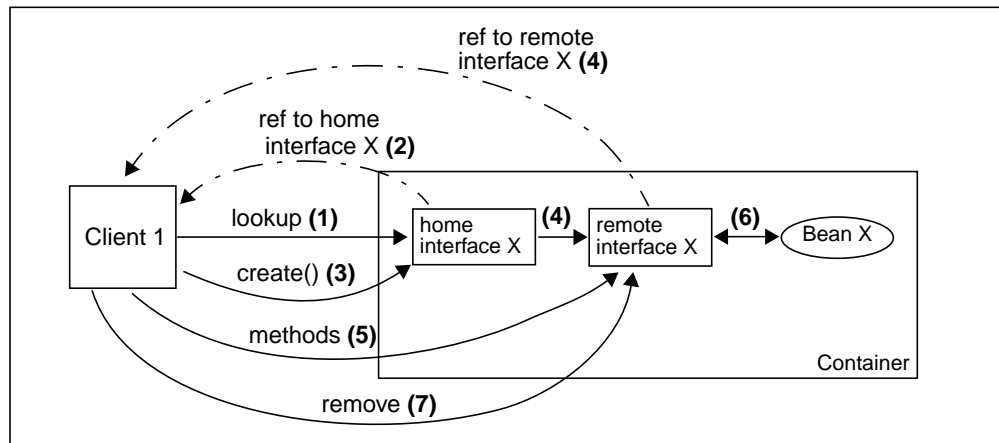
ref to remote interface X **(4)**

ref to home interface X **(2)**

Client 1

lookup **(1)**

create() **(3)**

methods **(5)**

remove **(7)**

home interface X

**(4)**

remote interface X

**(6)**

Bean X

Container